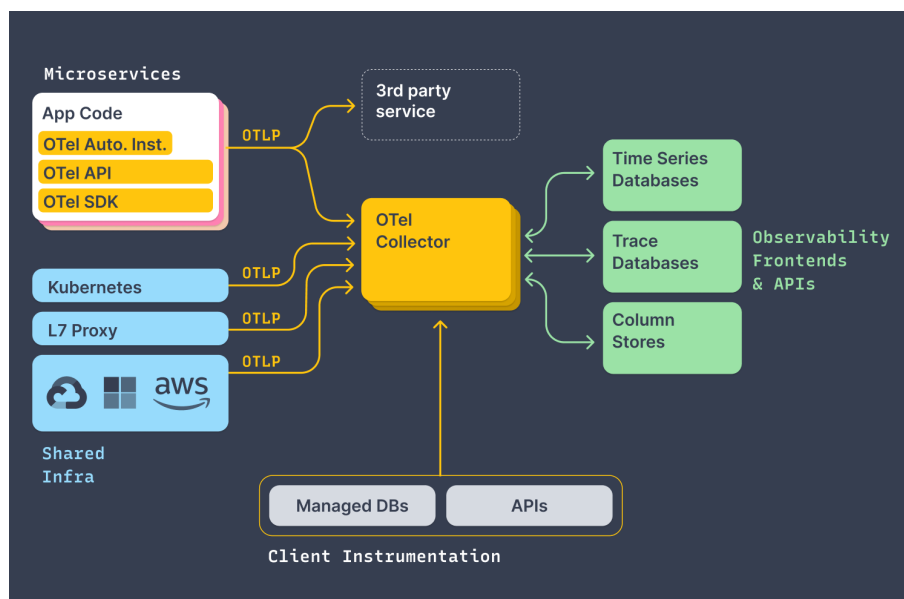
Microservices

App Code

OTel Auto. Inst.

OTel API

OTel SDK

OTLP

3rd party service

Kubernetes

OTLP

L7 Proxy

OTLP

aws

OTLP

Shared Infra

OTel Collector

Time Series Databases

Trace Databases

Column Stores

Observability Frontends & APIs

Managed DBs

APIs

Client Instrumentation